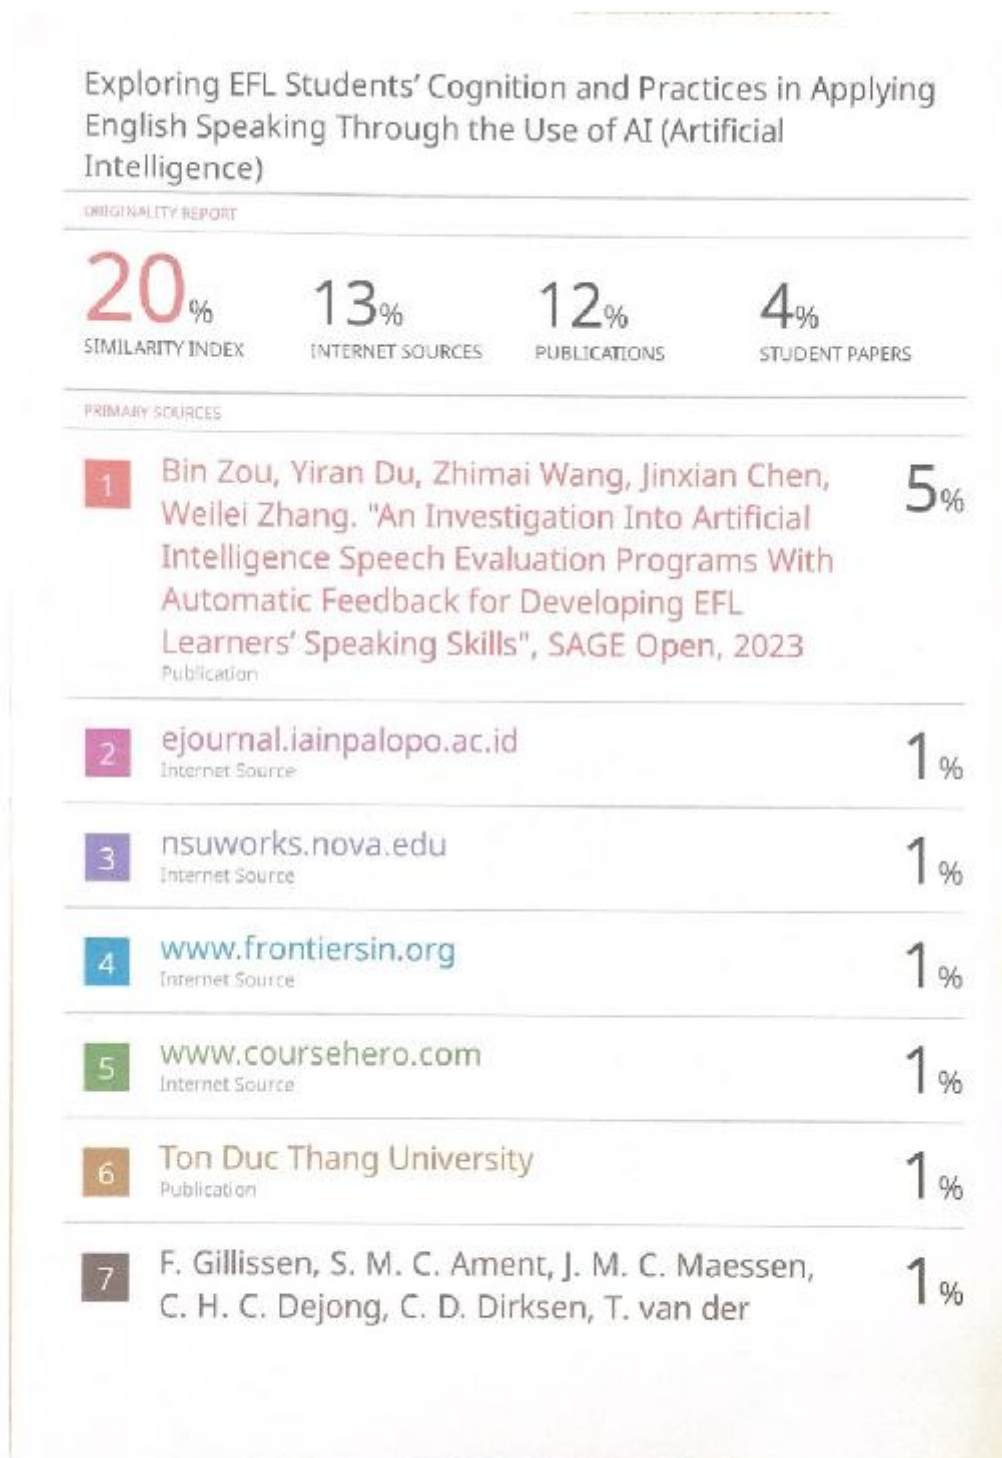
Exploring EFL Students' Cognition and Practices in Applying English Speaking Through the Use of AI (Artificial Intelligence)

ORIGINALITY REPORT

20% SIMILARITY INDEX

13% INTERNET SOURCES

12% PUBLICATIONS

4% STUDENT PAPERS

PRIMARY SOURCES

1 Bin Zou, Yiran Du, Zhimai Wang, Jinxian Chen, Weilei Zhang. "An Investigation Into Artificial Intelligence Speech Evaluation Programs With Automatic Feedback for Developing EFL Learners' Speaking Skills", SAGE Open, 2023
Publication
5%

2 ejournal.iainpalopo.ac.id
Internet Source
1%

3 nsuworks.nova.edu
Internet Source
1%

4 www.frontiersin.org
Internet Source
1%

5 www.coursehero.com
Internet Source
1%

6 Ton Duc Thang University
Publication
1%

7 F. Gillissen, S. M. C. Ament, J. M. C. Maessen, C. H. C. Dejong, C. D. Dirksen, T. van der
1%